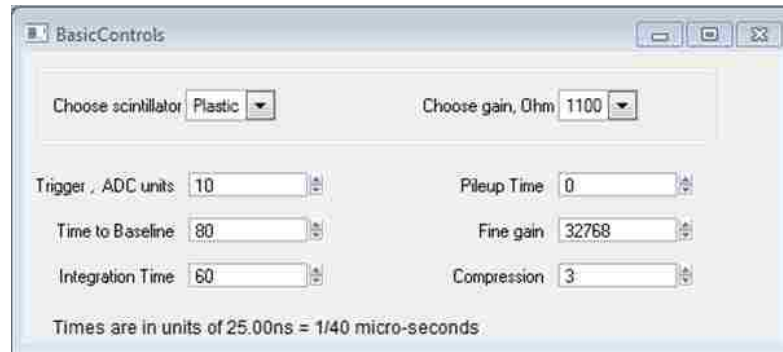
BasicControls

Choose scintillator Plastic

Choose gain, Ohm 1100

Trigger , ADC units 10

Pileup Time 0

Time to Baseline 80

Fine gain 32768

Integration Time 60

Compression 3

Times are in units of 25.00ns = 1/40 micro-seconds